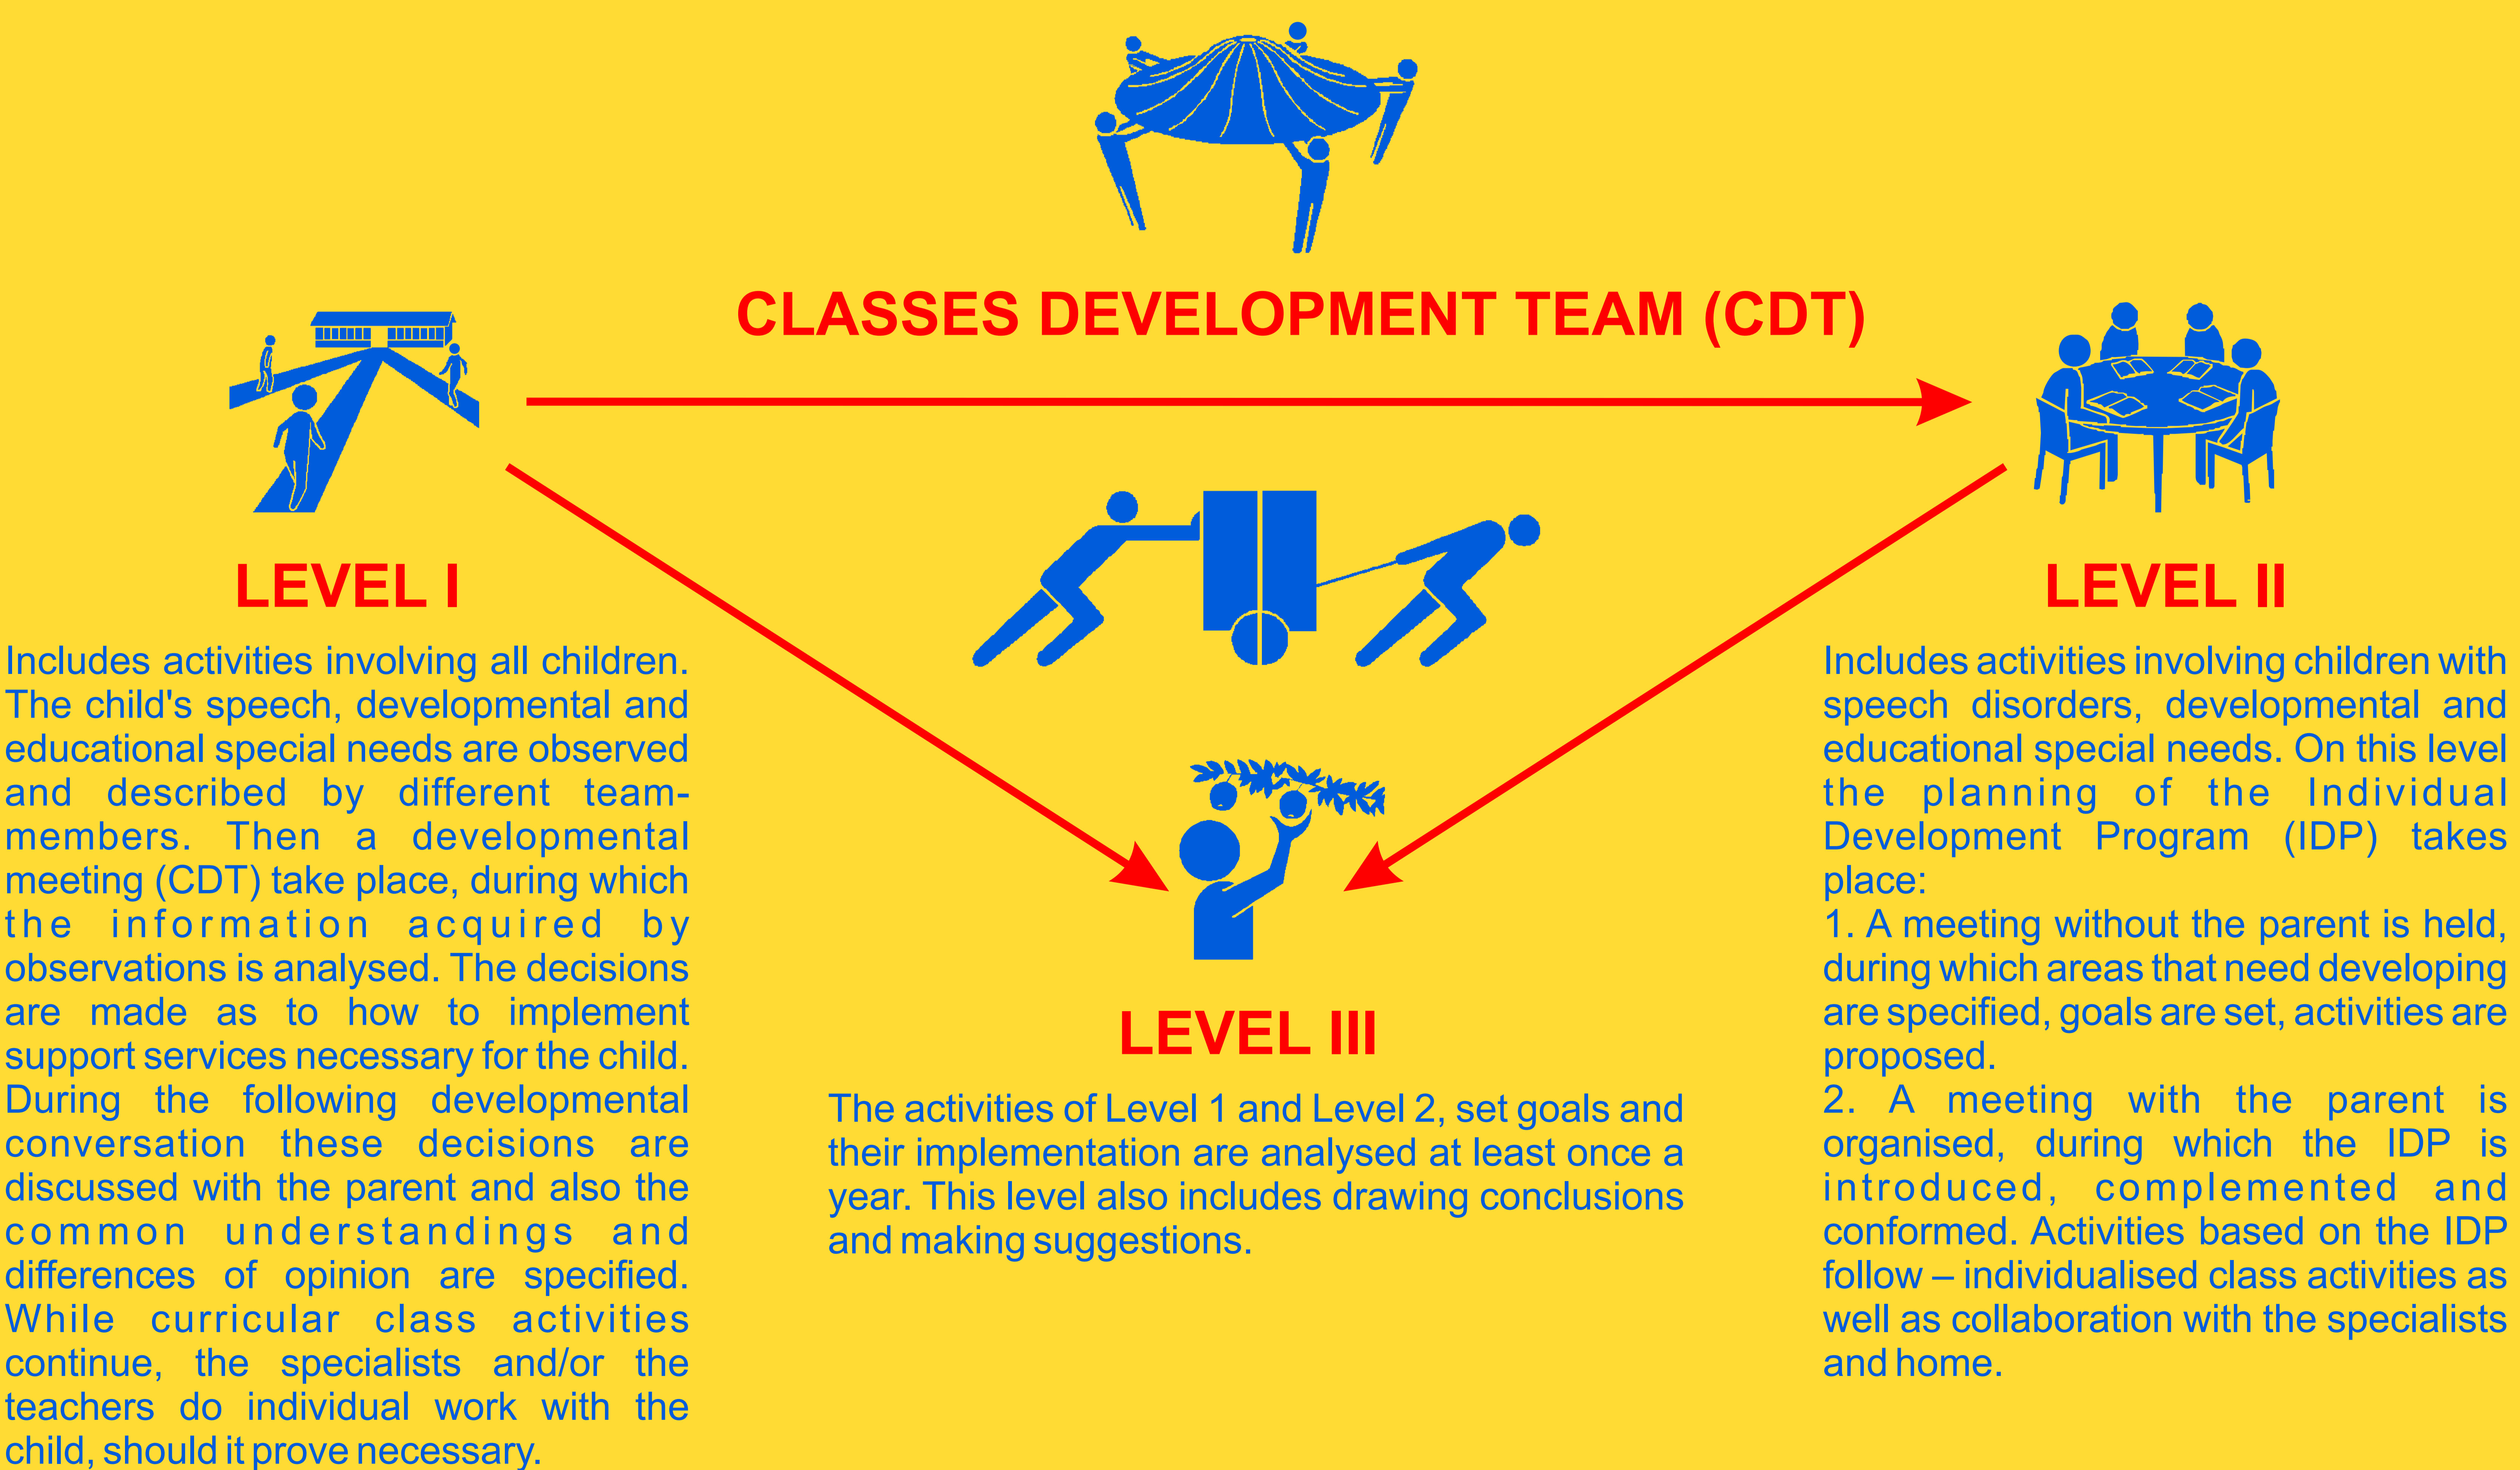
CLASSES DEVELOPMENT TEAM (CDT)

LEVEL I

Includes activities involving all children. The child's speech, developmental and educational special needs are observed and described by different team-members. Then a developmental meeting (CDT) take place, during which the information acquired by observations is analysed. The decisions are made as to how to implement support services necessary for the child. During the following developmental conversation these decisions are discussed with the parent and also the common understandings and differences of opinion are specified. While curricular class activities continue, the specialists and/or the teachers do individual work with the child, should it prove necessary.

LEVEL II

Includes activities involving children with speech disorders, developmental and educational special needs. On this level the planning of the Individual Development Program (IDP) takes place:
1. A meeting without the parent is held, during which areas that need developing are specified, goals are set, activities are proposed.
2. A meeting with the parent is organised, during which the IDP is introduced, complemented and conformed. Activities based on the IDP follow – individualised class activities as well as collaboration with the specialists and home.

LEVEL III

The activities of Level 1 and Level 2, set goals and their implementation are analysed at least once a year. This level also includes drawing conclusions and making suggestions.